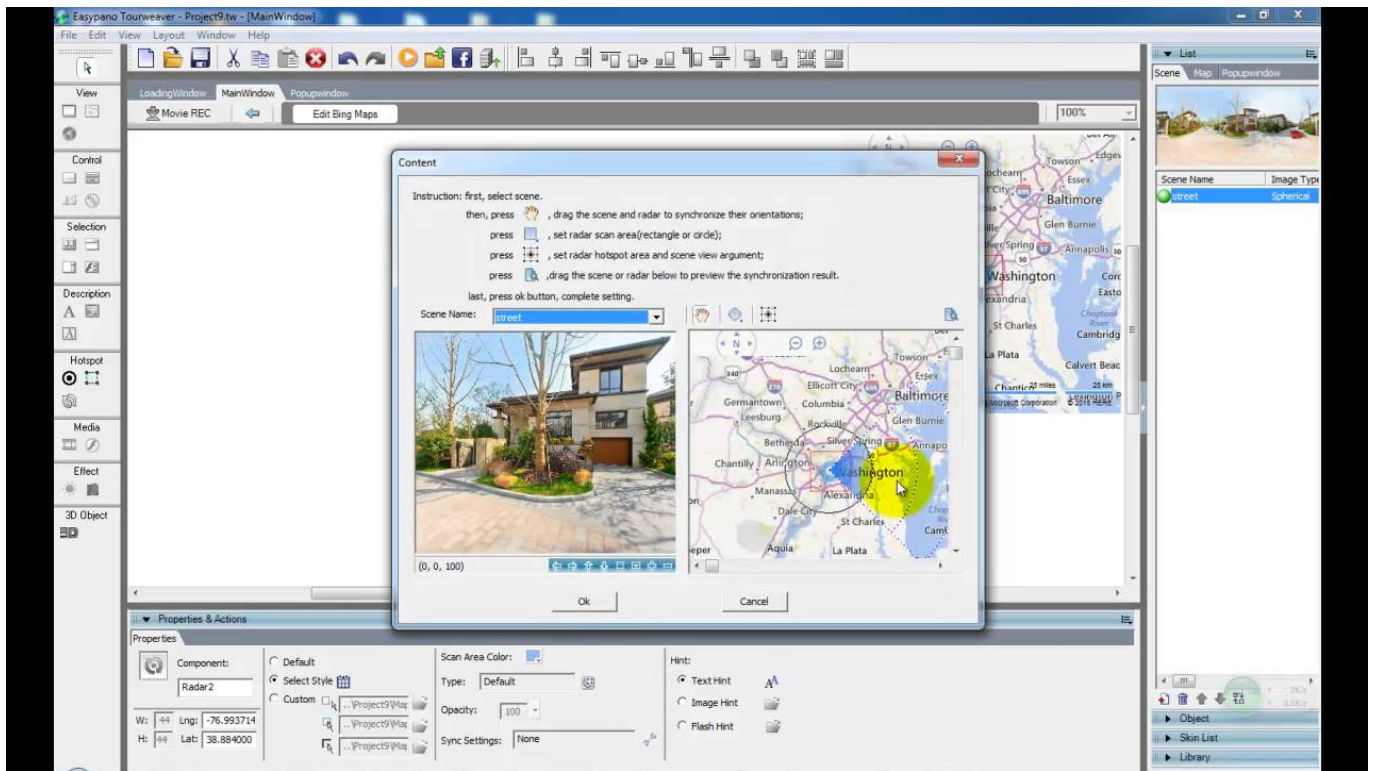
Easypano Tourweaver - Project9.tw - [MainWindow]

File Edit View Layout Window Help

View

Control

Selection

Description

Hotspot

Media

Effect

3D Object

LoadingWindow MainWindow Popupwindow

Movie REC

Edit Bing Maps

100%

Content

Instruction: first, select scene.

then, press , drag the scene and radar to synchronize their orientations;

press , set radar scan area(rectangle or circle);

press , set radar hotspot area and scene view argument;

press ,drag the scene or radar below to preview the synchronization result.

last, press ok button, complete setting.

Scene Name: street

(0, 0, 100)

Towson Lochearn Essex Ellicott City Baltimore Germantown Columbia Leesburg Glen Burnie Rockville Bethesda Silver Spring Annapo Chantilly Arlington Washington Manassas Alexandria Dale City St Charles Aquia La Plata

Ok

Cancel

Towson Edgev Lochearn Essex City Baltimore Glen Burnie Silver Spring Annapolis Washington Cord Easto exandria St Charles Cambridg La Plata Calvert Beac Chantic 20 miles 25 km Microsoft Corporation © 2015 HERE

List

Scene Map Popupwindow

Scene Name Image Type

street Spherical

Object

Skin List

Library

Properties & Actions

Properties

Component:

Radar2

W: 44 Lng: -76.993714

H: 44 Lat: 38.884000

Default

Select Style

Custom

..\Project9\Map

..\Project9\Map

..\Project9\Map

Scan Area Color:

Type: Default

Opacity: 100

Sync Settings: None

Hint:

Text Hint

Image Hint

Flash Hint